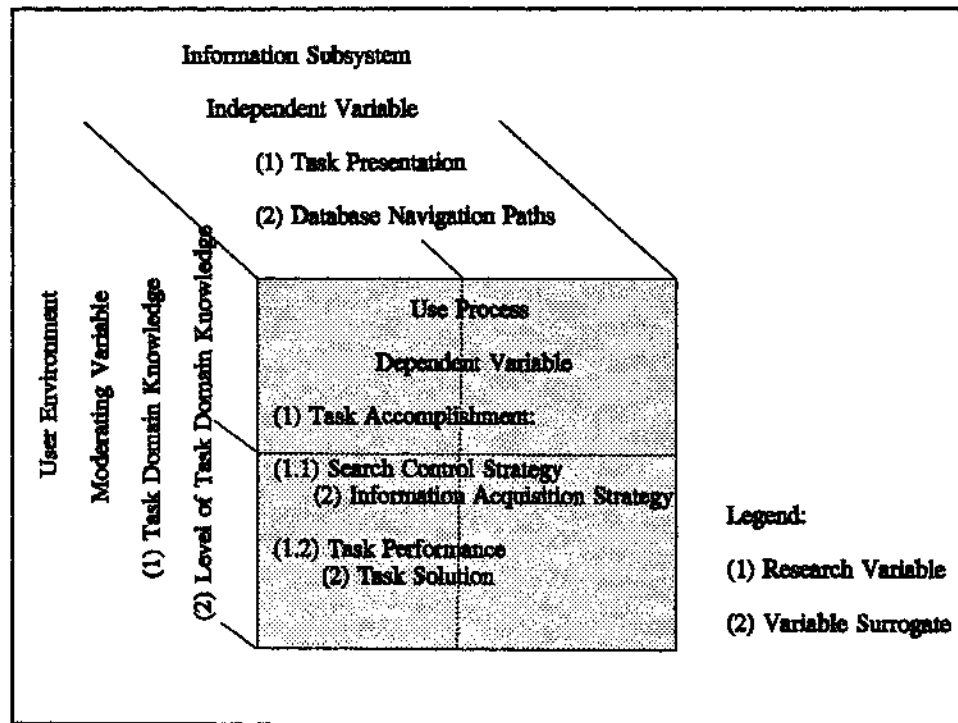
Information Subsystem

Independent Variable

(1) Task Presentation

(2) Database Navigation Paths

User Environment

Moderating Variable

(1) Task Domain Knowledge

(2) Level of Task Domain Knowledge

Use Process

Dependent Variable

(1) Task Accomplishment:

(1.1) Search Control Strategy
(2) Information Acquisition Strategy

(1.2) Task Performance
(2) Task Solution

Legend:

(1) Research Variable

(2) Variable Surrogate